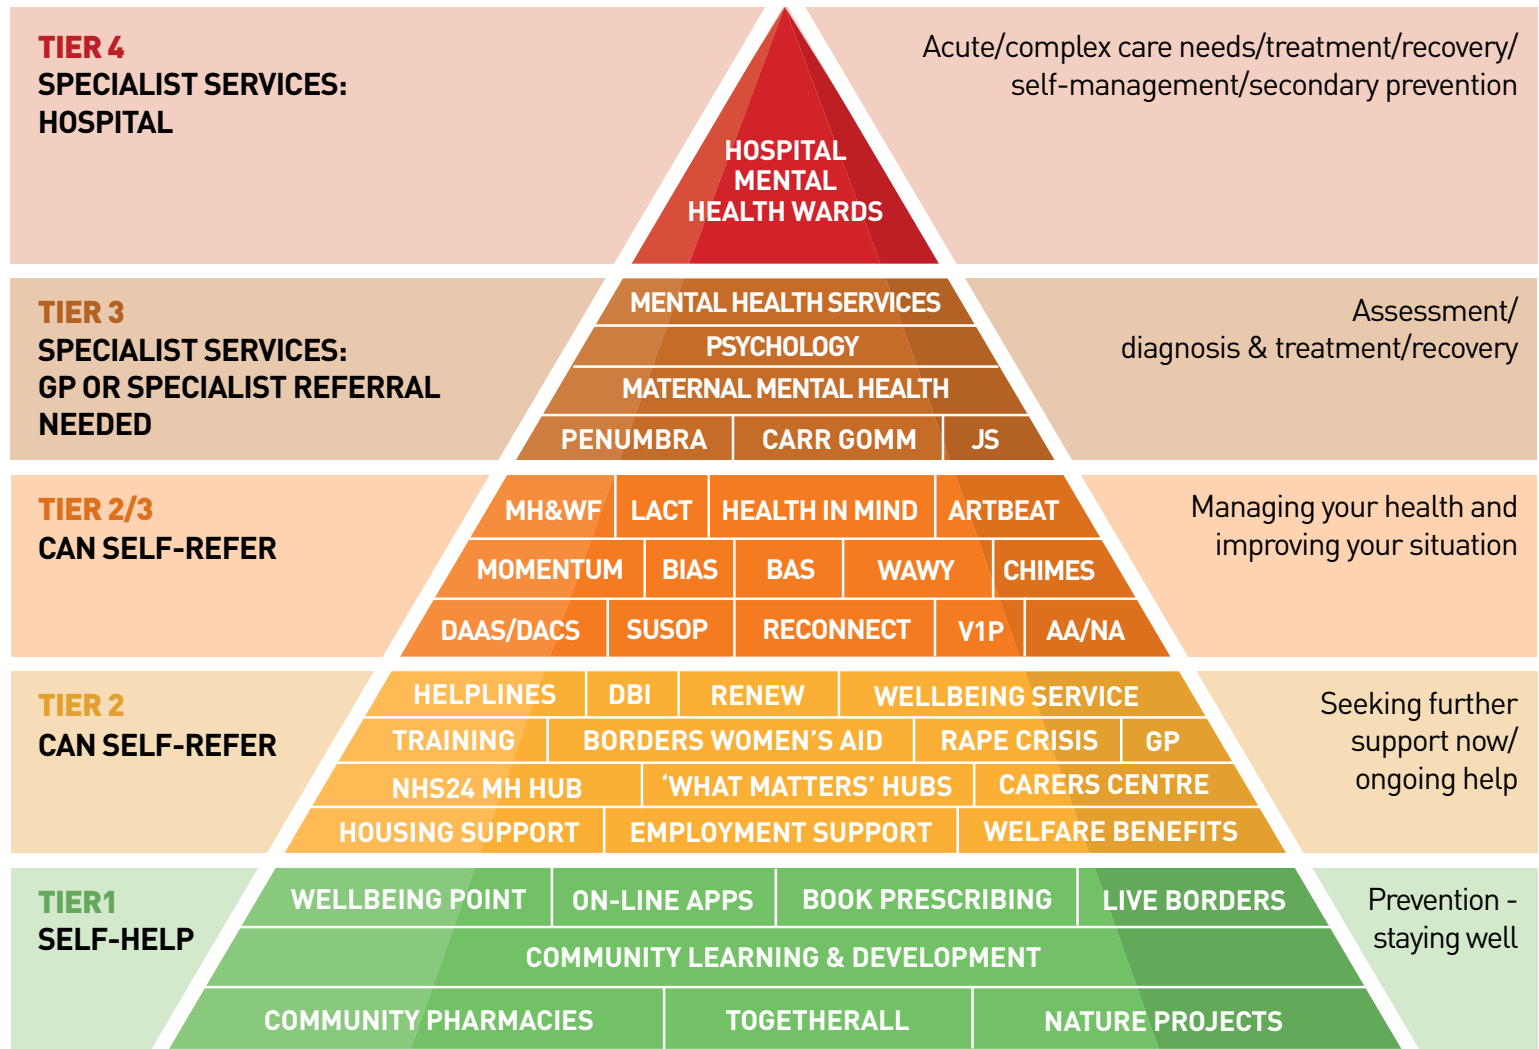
TIER 4
SPECIALIST SERVICES:
HOSPITAL

HOSPITAL MENTAL HEALTH WARDS

Acute/complex care needs/treatment/recovery/ self-management/secondary prevention

TIER 3
SPECIALIST SERVICES:
GP OR SPECIALIST REFERRAL NEEDED

MENTAL HEALTH SERVICES
PSYCHOLOGY
MATERNAL MENTAL HEALTH
PENUMBRA | CARR GOMM | JS

Assessment/ diagnosis & treatment/recovery

TIER 2/3
CAN SELF-REFER

MH&WF | LACT | HEALTH IN MIND | ARTBEAT
MOMENTUM | BIAS | BAS | WAWY | CHIMES
DAAS/DACS | SUSOP | RECONNECT | V1P | AA/NA

Managing your health and improving your situation

TIER 2
CAN SELF-REFER

HELPLINES | DBI | RENEW | WELLBEING SERVICE
TRAINING | BORDERS WOMEN'S AID | RAPE CRISIS | GP
NHS24 MH HUB | 'WHAT MATTERS' HUBS | CARERS CENTRE
HOUSING SUPPORT | EMPLOYMENT SUPPORT | WELFARE BENEFITS

Seeking further support now/ ongoing help

TIER1
SELF-HELP

WELLBEING POINT | ON-LINE APPS | BOOK PRESCRIBING | LIVE BORDERS
COMMUNITY LEARNING & DEVELOPMENT
COMMUNITY PHARMACIES | TOGETHERALL | NATURE PROJECTS

Prevention - staying well